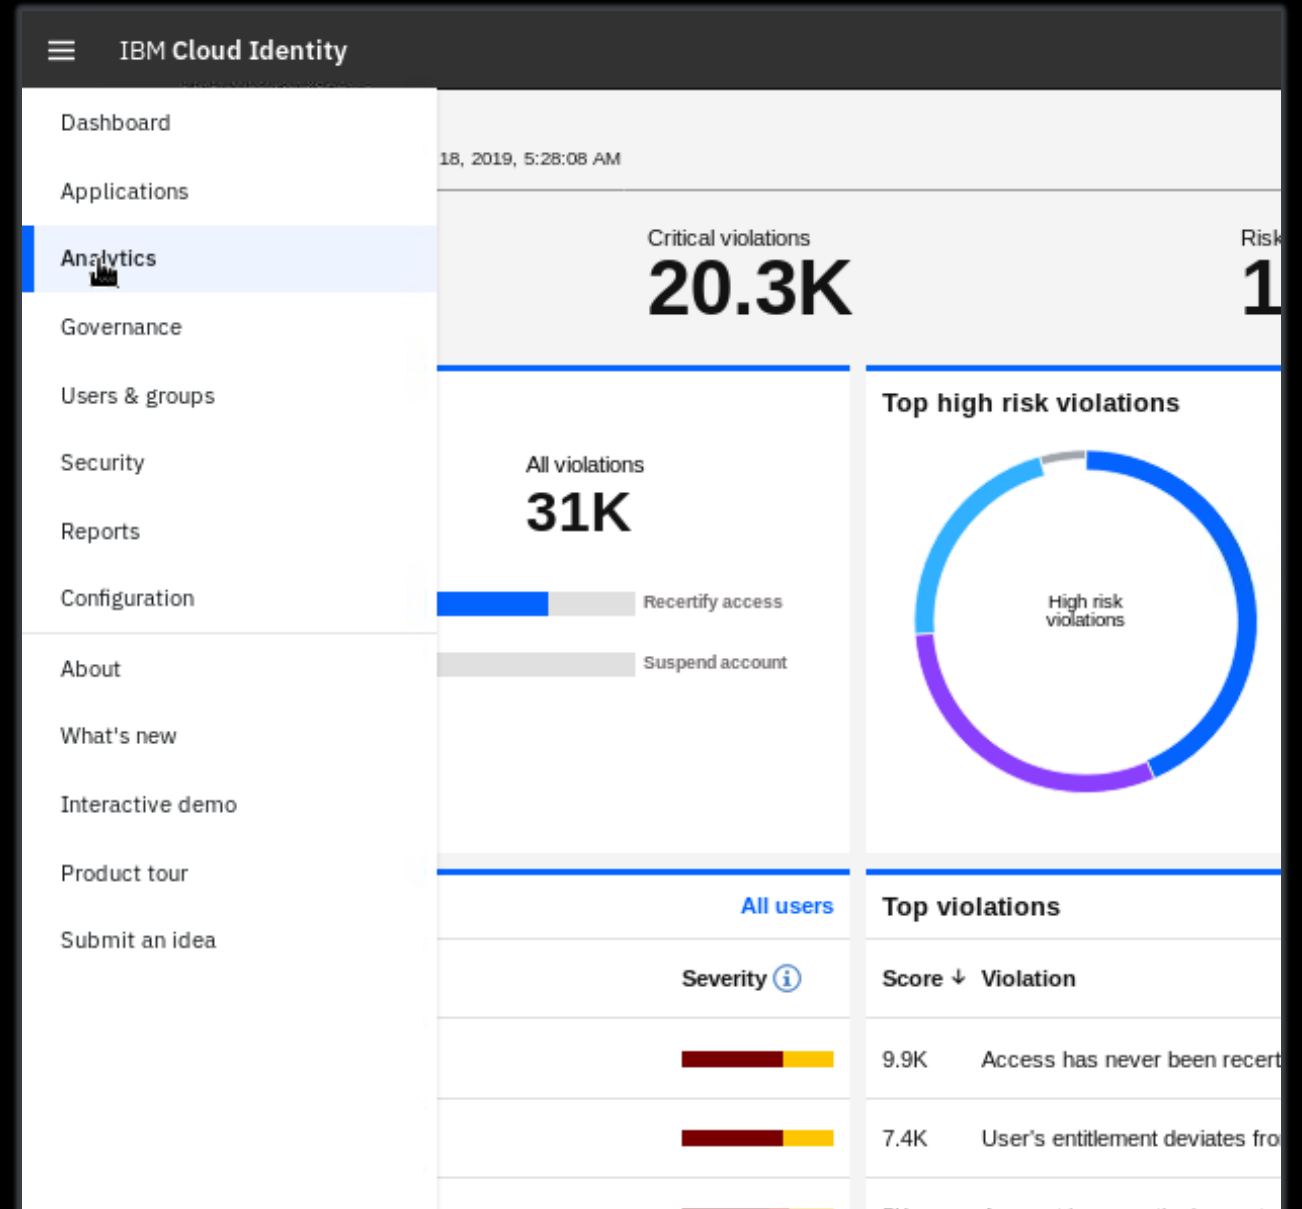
IBM Cloud Identity

Dashboard

Applications

Analytics

Governance

Users & groups

Security

Reports

Configuration

About

What's new

Interactive demo

Product tour

Submit an idea

18, 2019, 5:28:08 AM

Critical violations
20.3K

Risk
1

All violations
31K

Recertify access

Suspend account

Top high risk violations

High risk violations

All users

Severity

Top violations

| Score ↓ | Violation |
|---|---|
| 9.9K | Access has never been recert |
| 7.4K | User's entitlement deviates fro |